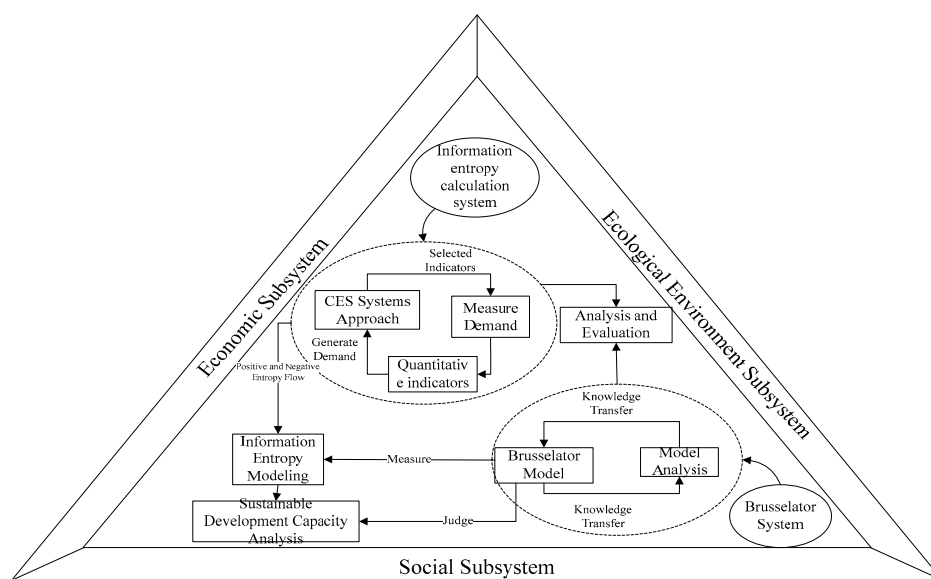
Economic Subsystem

Ecological Environment Subsystem

Information entropy calculation system

Selected Indicators

CES Systems Approach

Measure Demand

Generate Demand

Quantitativ e indicators

Analysis and Evaluation

Positive and Negative Entropy Flow

Knowledge Transfer

Information Entropy Modeling

Measure

Brusselator Model

Model Analysis

Sustainable Development Capacity Analysis

Judge

Knowledge Transfer

Brusselator System

Social Subsystem